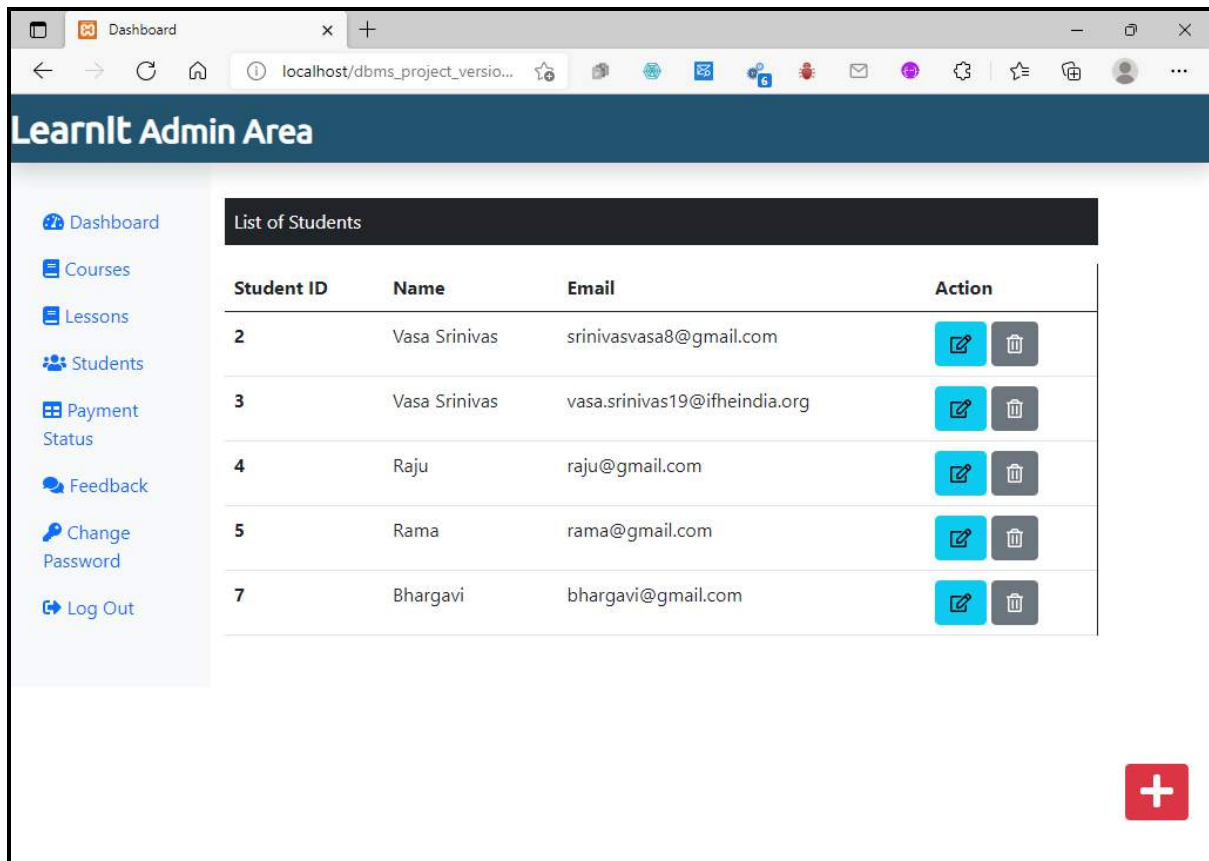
Dashboard

localhost/dbms_project_versio...

6

LearnIt Admin Area

Dashboard

Courses

Lessons

Students

Payment Status

Feedback

Change Password

Log Out

List of Students

| Student ID | Name | Email | Action |
|---|---|---|---|
| 2 | Vasa Srinivas | srinivasvasa8@gmail.com | |
| 3 | Vasa Srinivas | vasa.srinivas19@ifheindia.org | |
| 4 | Raju | raju@gmail.com | |
| 5 | Rama | rama@gmail.com | |
| 7 | Bhargavi | bhargavi@gmail.com | |